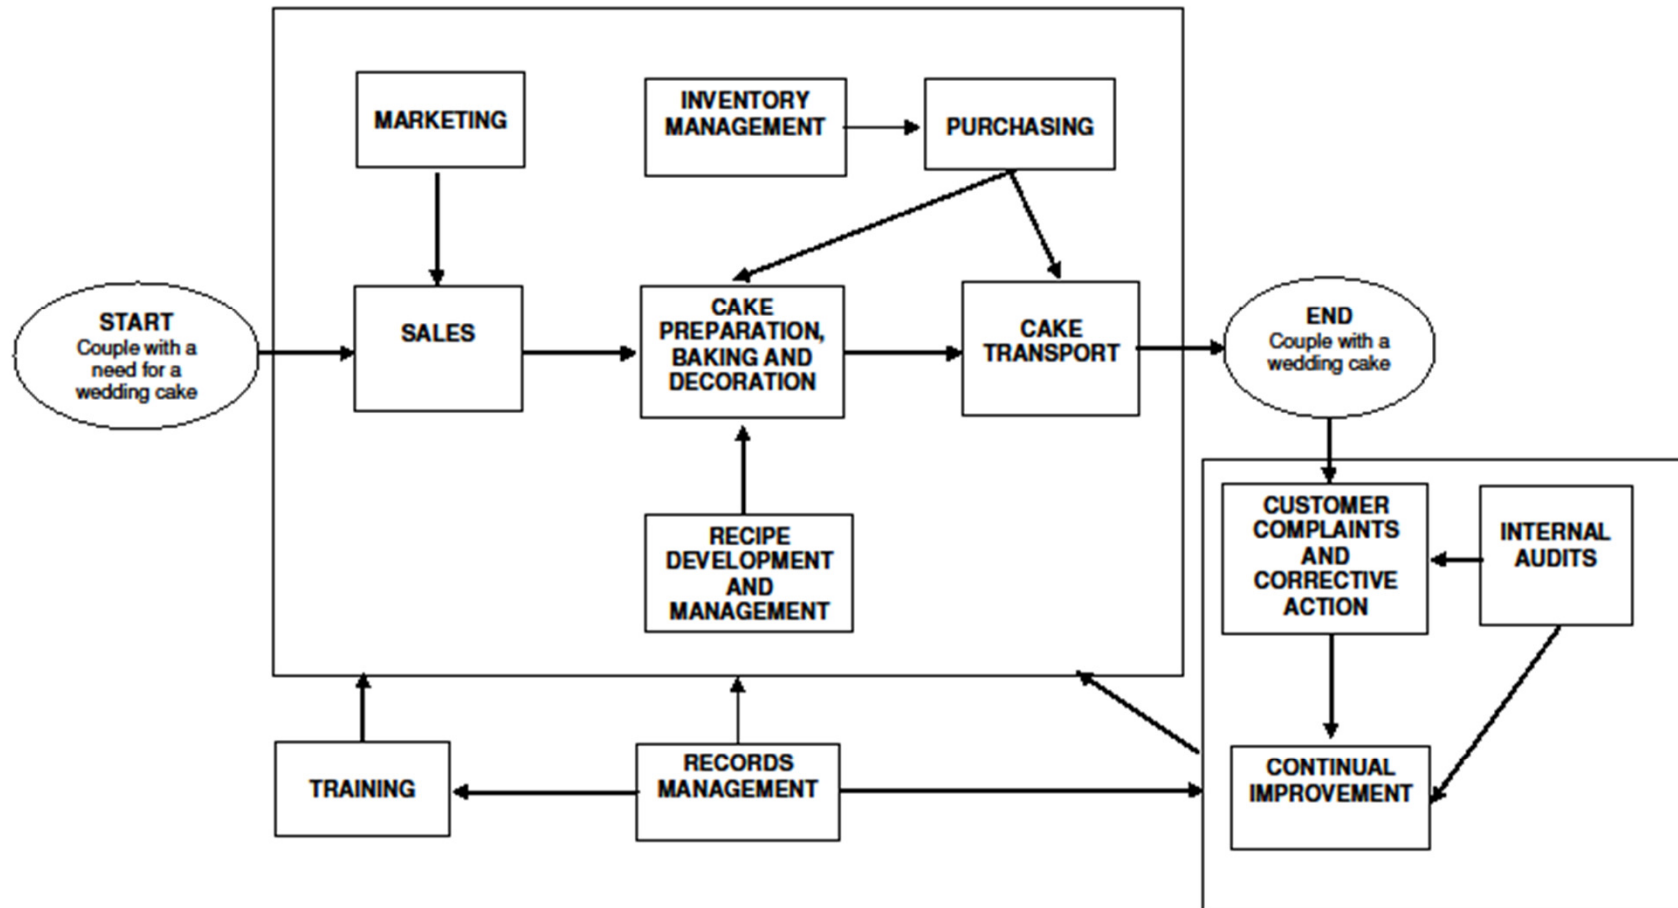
START
Couple with a need for a wedding cake

MARKETING

INVENTORY MANAGEMENT

PURCHASING

SALES

CAKE PREPARATION, BAKING AND DECORATION

CAKE TRANSPORT

END
Couple with a wedding cake

RECIPE DEVELOPMENT AND MANAGEMENT

CUSTOMER COMPLAINTS AND CORRECTIVE ACTION

INTERNAL AUDITS

TRAINING

RECORDS MANAGEMENT

CONTINUAL IMPROVEMENT